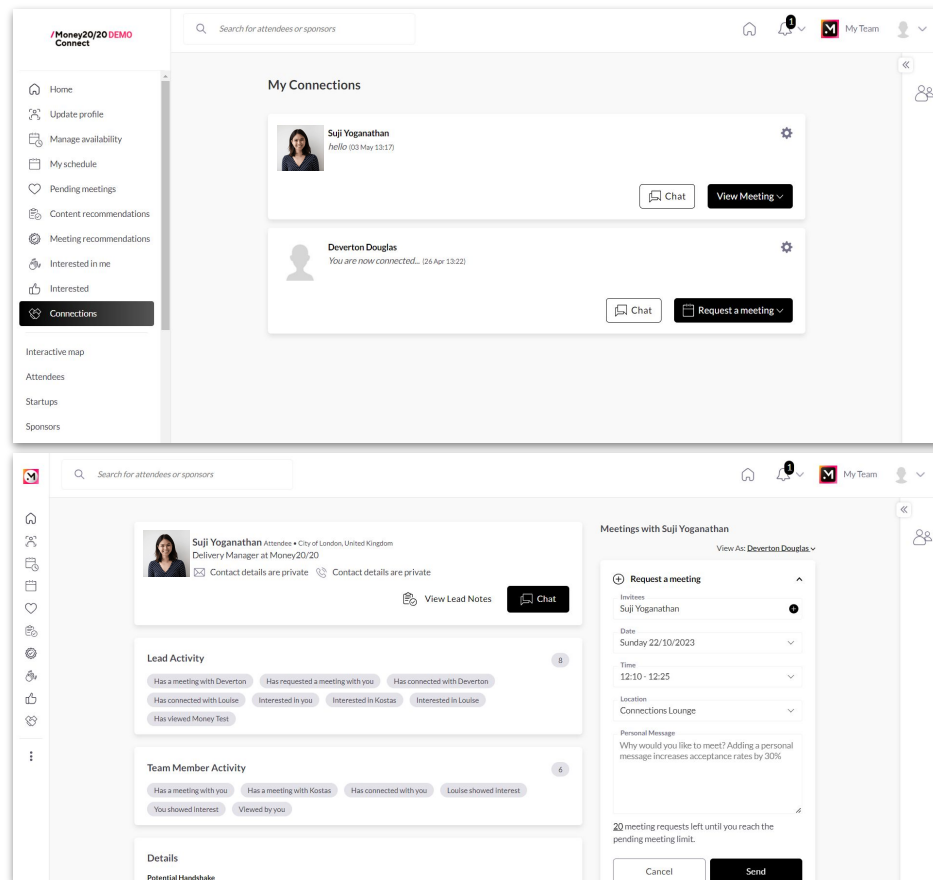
/Money20/20 DEMO Connect

Search for attendees or sponsors

1

My Team

Home
Update profile
Manage availability
My schedule
Pending meetings
Content recommendations
Meeting recommendations
Interested in me
Interested
Connections

Interactive map
Attendees
Startups
Sponsors

My Connections

Suji Yoganathan
hello (03 May 13:17)

Chat
View Meeting

Deverton Douglas
You are now connected... (26 Apr 13:22)

Chat
Request a meeting

Search for attendees or sponsors

1

My Team

Suji Yoganathan Attendee • City of London, United Kingdom
Delivery Manager at Money20/20
Contact details are private Contact details are private

View Lead Notes
Chat

Lead Activity
8
Has a meeting with Deverton | Has requested a meeting with you | Has connected with Deverton | Has connected with Louise | Interested in you | Interested in Kostas | Interested in Louise | Has viewed Money Test

Team Member Activity
6
Has a meeting with you | Has a meeting with Kostas | Has connected with you | Louise showed interest | You showed interest | Viewed by you

Details
Potential Handshake

Meetings with Suji Yoganathan
View As: Deverton Douglas

Request a meeting
Invitees
Suji Yoganathan
Date
Sunday 22/10/2023
Time
12:10 - 12:25
Location
Connections Lounge
Personal Message
Why would you like to meet? Adding a personal message increases acceptance rates by 30%

20 meeting requests left until you reach the pending meeting limit.

Cancel
Send